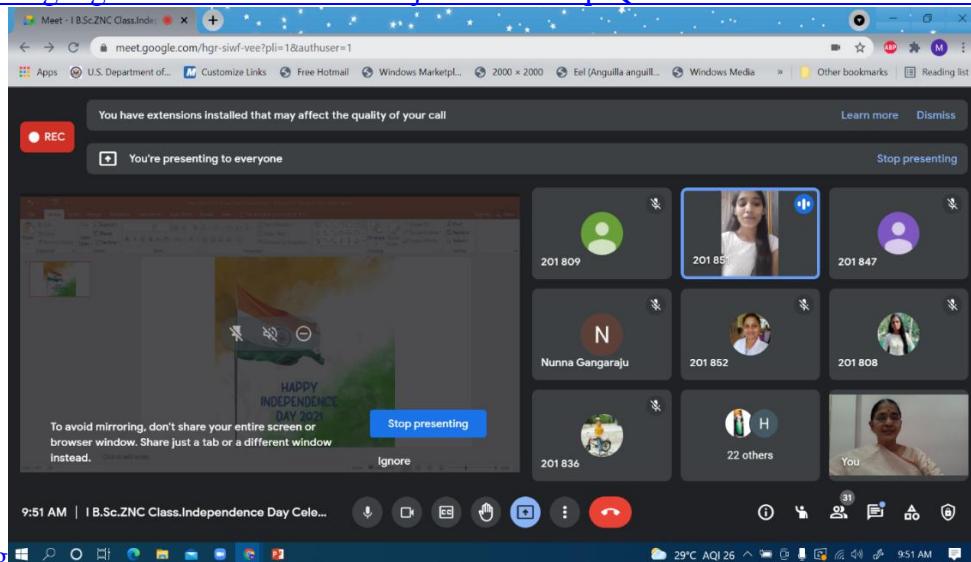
Meet - I B.Sc.ZNC Class.Inde

meet.google.com/hgr-siwf-vee?pli=1&authuser=1

Apps U.S. Department of... Customize Links Free Hotmail Windows Marketpl... 2000 × 2000 Eel (Anguilla anguill... Windows Media » Other bookmarks Reading list

REC

You have extensions installed that may affect the quality of your call Learn more Dismiss

You're presenting to everyone Stop presenting

HAPPY INDEPENDENCE DAY 2021

To avoid mirroring, don't share your entire screen or browser window. Share just a tab or a different window instead.

Stop presenting

Ignore

201 809

201 85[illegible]

201 847

N

Nunna Gangaraju

201 852

201 808

201 836

H

22 others

You

9:51 AM | I B.Sc.ZNC Class.Independence Day Cele...

31

29°C AQI 26 9:51 AM